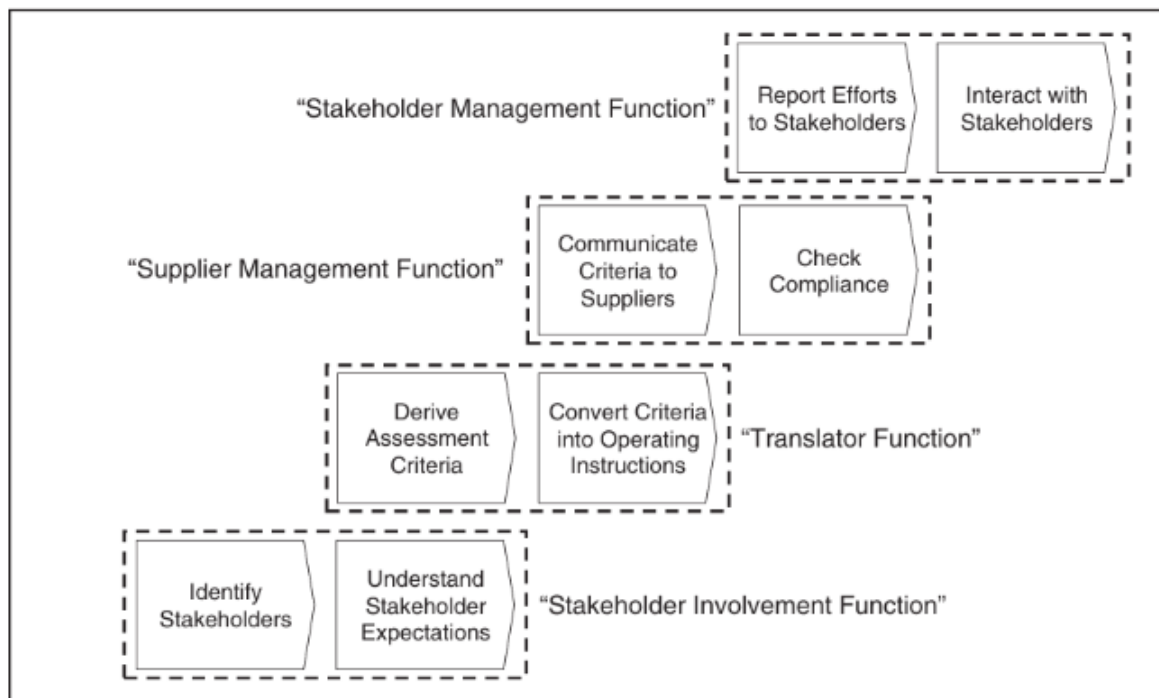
"Stakeholder Management Function"

Report Efforts to Stakeholders

Interact with Stakeholders

"Supplier Management Function"

Communicate Criteria to Suppliers

Check Compliance

Derive Assessment Criteria

Convert Criteria into Operating Instructions

"Translator Function"

Identify Stakeholders

Understand Stakeholder Expectations

"Stakeholder Involvement Function"